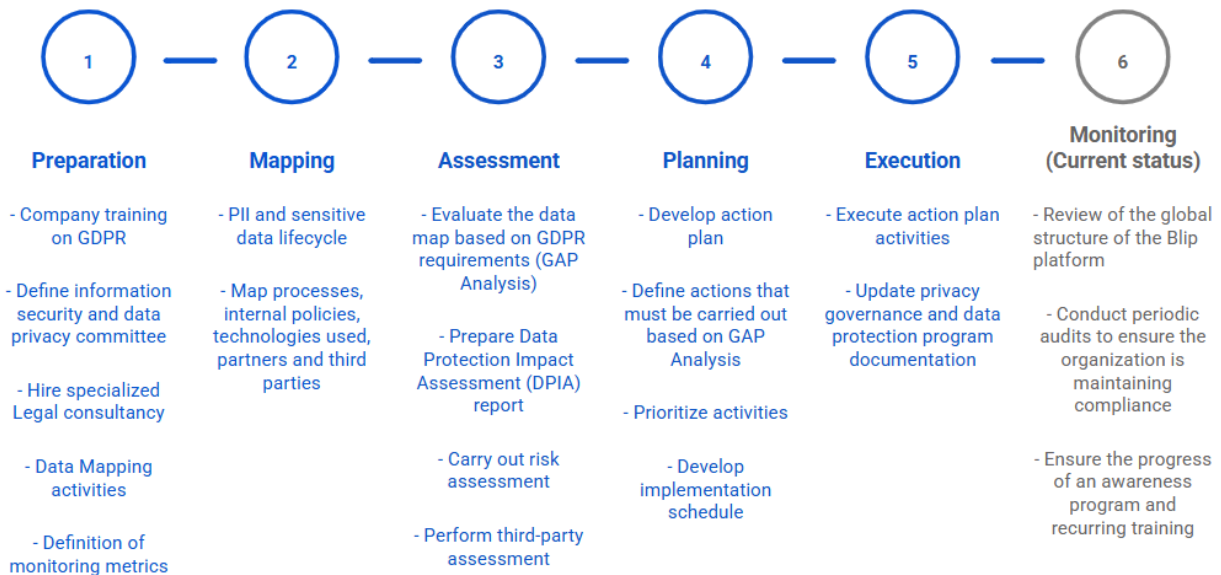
1

Preparation

- Company training on GDPR

- Define information security and data privacy committee

- Hire specialized Legal consultancy

- Data Mapping activities

- Definition of monitoring metrics

2

Mapping

- PII and sensitive data lifecycle

- Map processes, internal policies, technologies used, partners and third parties

3

Assessment

- Evaluate the data map based on GDPR requirements (GAP Analysis)

- Prepare Data Protection Impact Assessment (DPIA) report

- Carry out risk assessment

- Perform third-party assessment

4

Planning

- Develop action plan

- Define actions that must be carried out based on GAP Analysis

- Prioritize activities

- Develop implementation schedule

5

Execution

- Execute action plan activities

- Update privacy governance and data protection program documentation

6

Monitoring (Current status)

- Review of the global structure of the Blip platform

- Conduct periodic audits to ensure the organization is maintaining compliance

- Ensure the progress of an awareness program and recurring training